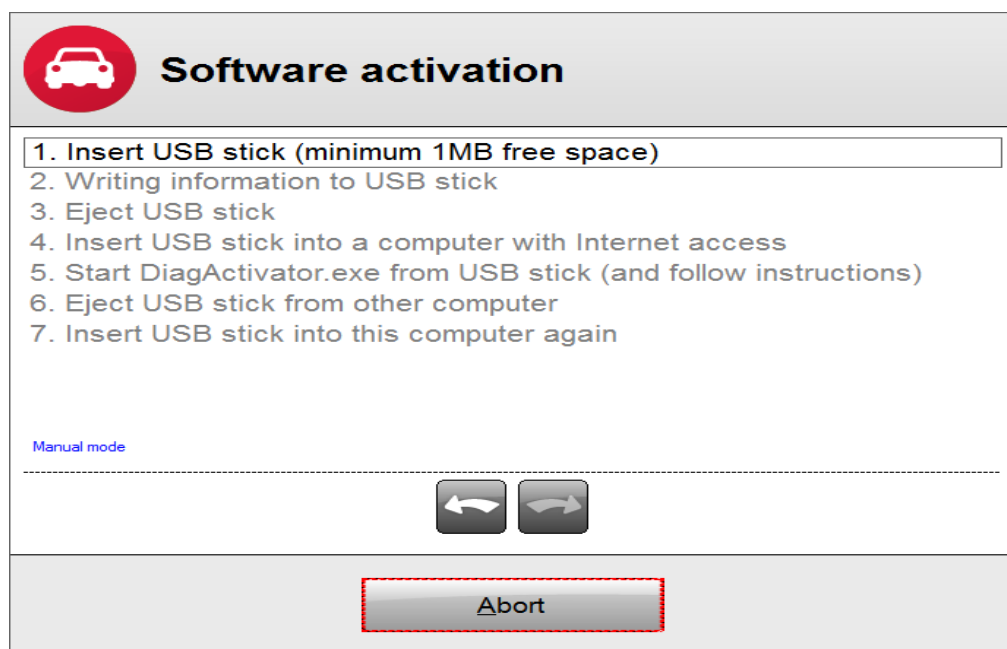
Software activation

1. Insert USB stick (minimum 1MB free space)
2. Writing information to USB stick
3. Eject USB stick
4. Insert USB stick into a computer with Internet access
5. Start DiagActivator.exe from USB stick (and follow instructions)
6. Eject USB stick from other computer
7. Insert USB stick into this computer again

Manual mode

Abort